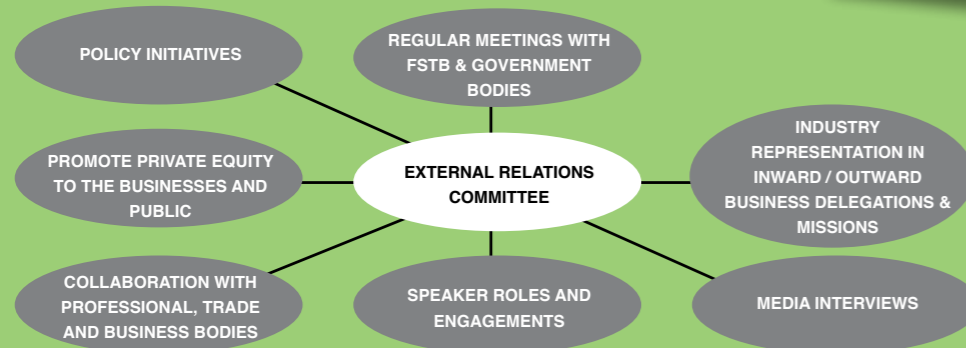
POLICY INITIATIVES

REGULAR MEETINGS WITH FSTB & GOVERNMENT BODIES

PROMOTE PRIVATE EQUITY TO THE BUSINESSES AND PUBLIC

EXTERNAL RELATIONS COMMITTEE

INDUSTRY REPRESENTATION IN INWARD / OUTWARD BUSINESS DELEGATIONS & MISSIONS

COLLABORATION WITH PROFESSIONAL, TRADE AND BUSINESS BODIES

SPEAKER ROLES AND ENGAGEMENTS

MEDIA INTERVIEWS